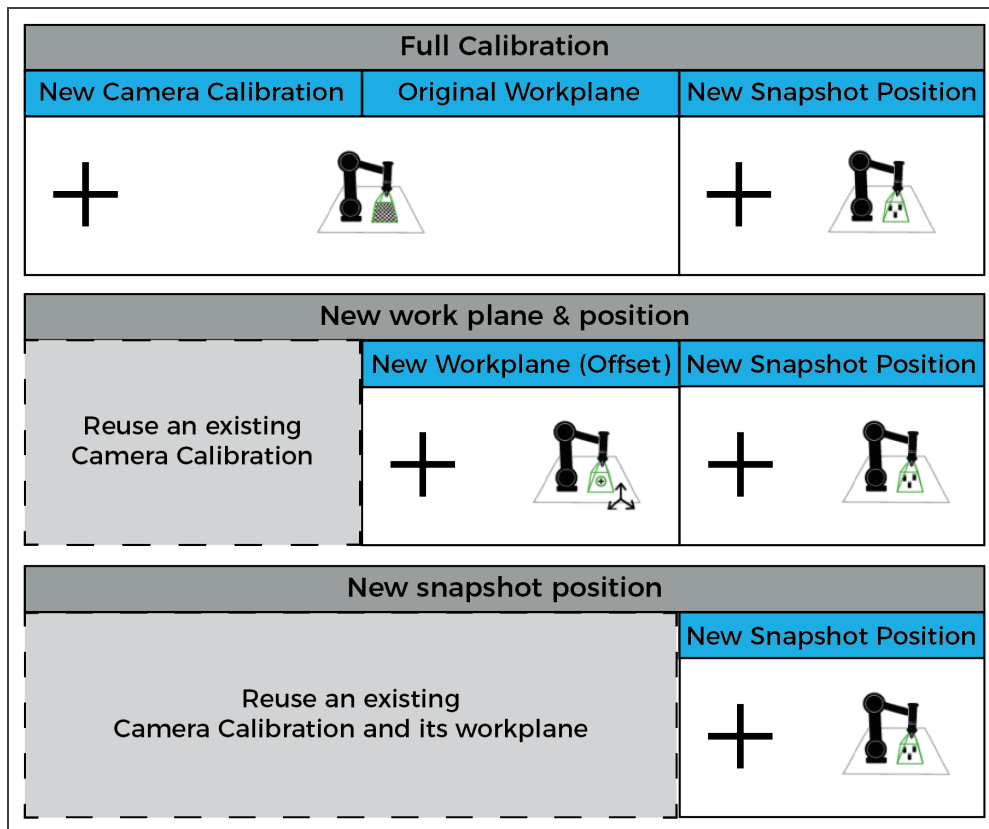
Full Calibration

New Camera Calibration | Original Workplane | New Snapshot Position

+

+

New work plane & position

Reuse an existing Camera Calibration

New Workplane (Offset)

+

New Snapshot Position

+

New snapshot position

Reuse an existing Camera Calibration and its workplane

New Snapshot Position

+